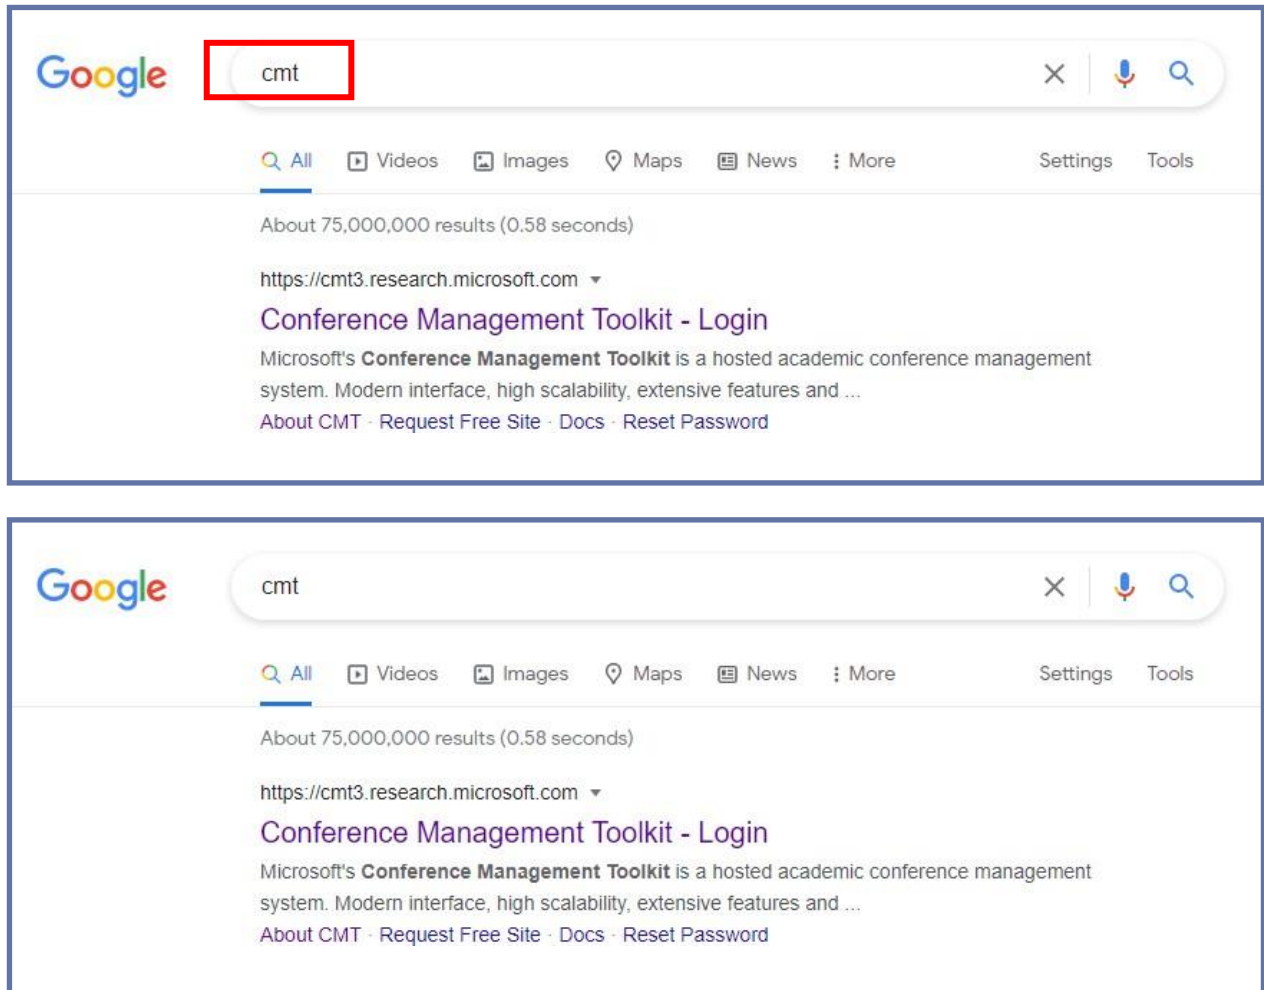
Google

cmt

All Videos Images Maps News More Settings Tools

About 75,000,000 results (0.58 seconds)

https://cmt3.research.microsoft.com

Conference Management Toolkit - Login

Microsoft's **Conference Management Toolkit** is a hosted academic conference management system. Modern interface, high scalability, extensive features and ...

About CMT · Request Free Site · Docs · Reset Password

Google

cmt

All Videos Images Maps News More Settings Tools

About 75,000,000 results (0.58 seconds)

https://cmt3.research.microsoft.com

Conference Management Toolkit - Login

Microsoft's **Conference Management Toolkit** is a hosted academic conference management system. Modern interface, high scalability, extensive features and ...

About CMT · Request Free Site · Docs · Reset Password